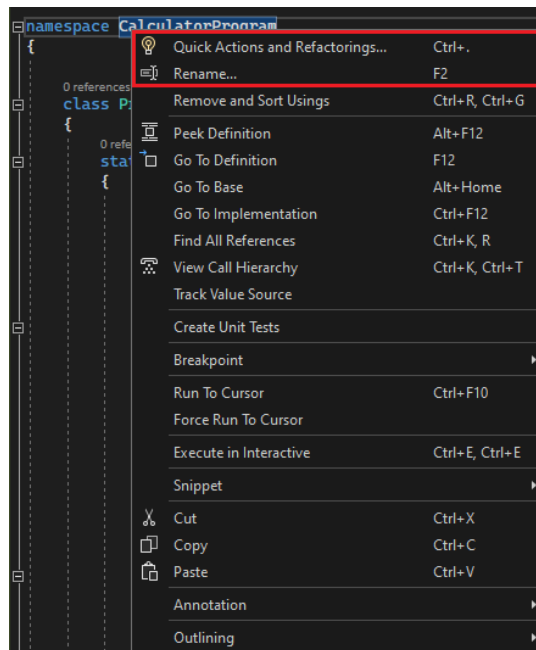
namespace CalculatorProgram
{
0 references
class Pr
{
0 refe
stat
{

| | |
|---|---|
| Quick Actions and Refactorings... | Ctrl+. |
| Rename... | F2 |
| Remove and Sort Usings | Ctrl+R, Ctrl+G |
| Peek Definition | Alt+F12 |
| Go To Definition | F12 |
| Go To Base | Alt+Home |
| Go To Implementation | Ctrl+F12 |
| Find All References | Ctrl+K, R |
| View Call Hierarchy | Ctrl+K, Ctrl+T |
| Track Value Source | |
| Create Unit Tests | |
| Breakpoint | |
| Run To Cursor | Ctrl+F10 |
| Force Run To Cursor | |
| Execute in Interactive | Ctrl+E, Ctrl+E |
| Snippet | |
| Cut | Ctrl+X |
| Copy | Ctrl+C |
| Paste | Ctrl+V |
| Annotation | |
| Outlining | |